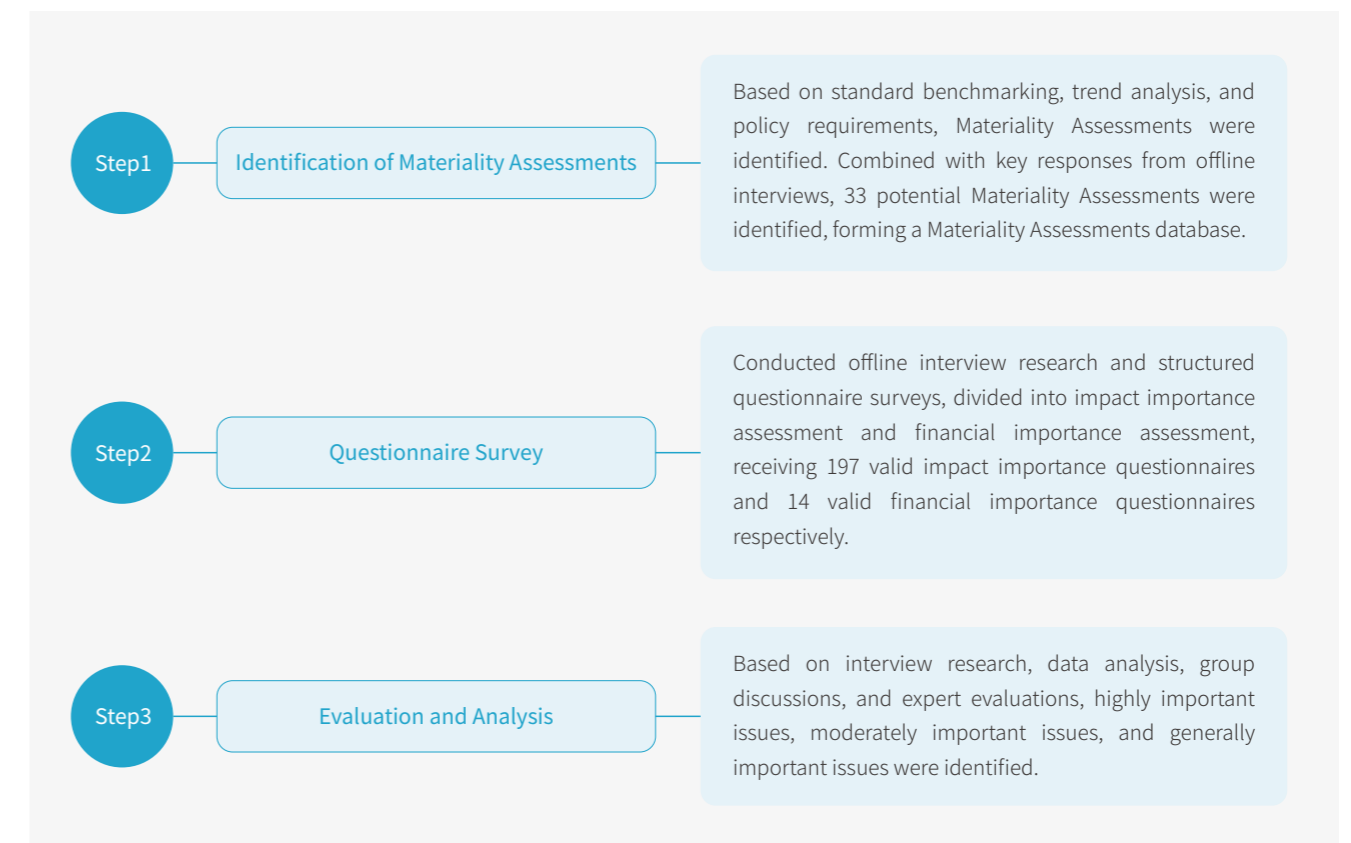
Step1

Identification of Materiality Assessments

Based on standard benchmarking, trend analysis, and policy requirements, Materiality Assessments were identified. Combined with key responses from offline interviews, 33 potential Materiality Assessments were identified, forming a Materiality Assessments database.

Step2

Questionnaire Survey

Conducted offline interview research and structured questionnaire surveys, divided into impact importance assessment and financial importance assessment, receiving 197 valid impact importance questionnaires and 14 valid financial importance questionnaires respectively.

Step3

Evaluation and Analysis

Based on interview research, data analysis, group discussions, and expert evaluations, highly important issues, moderately important issues, and generally important issues were identified.